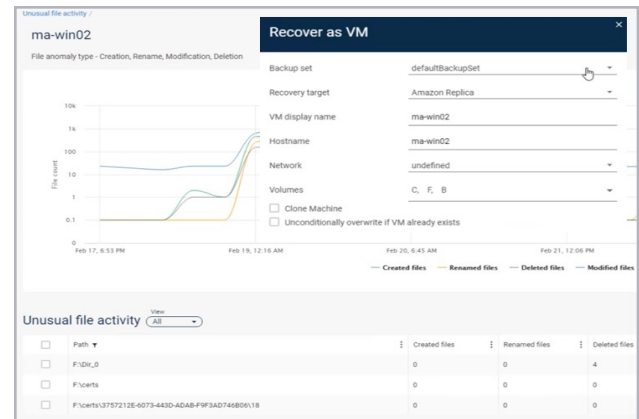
Unusual file activity /

ma-win02

File anomaly type - Creation, Rename, Modification, Deletion

Recover as VM

×

Backup set
defaultBackupSet

Recovery target
Amazon Replica

VM display name
ma-win02

Hostname
ma-win02

Network
undefined

Volumes
C, F, B

Clone Machine

Unconditionally overwrite if VM already exists

10k

1k

100

10

1

0.1

0

File count

Feb 17, 6:53 PM
Feb 19, 12:16 AM
Feb 20, 6:45 AM
Feb 21, 12:06 PM

Created files
Renamed files
Deleted files
Modified files

Unusual file activity
View
All

| | Path | Created files | Renamed files | Deleted files |
|---|---|---|---|---|
| | F:\Dir_0 | 0 | 0 | 4 |
| | F:\certs | 0 | 0 | 0 |
| | F:\certs\3757212E-6073-443D-ADAB-F9F3AD746B06\18 | 0 | 0 | 0 |